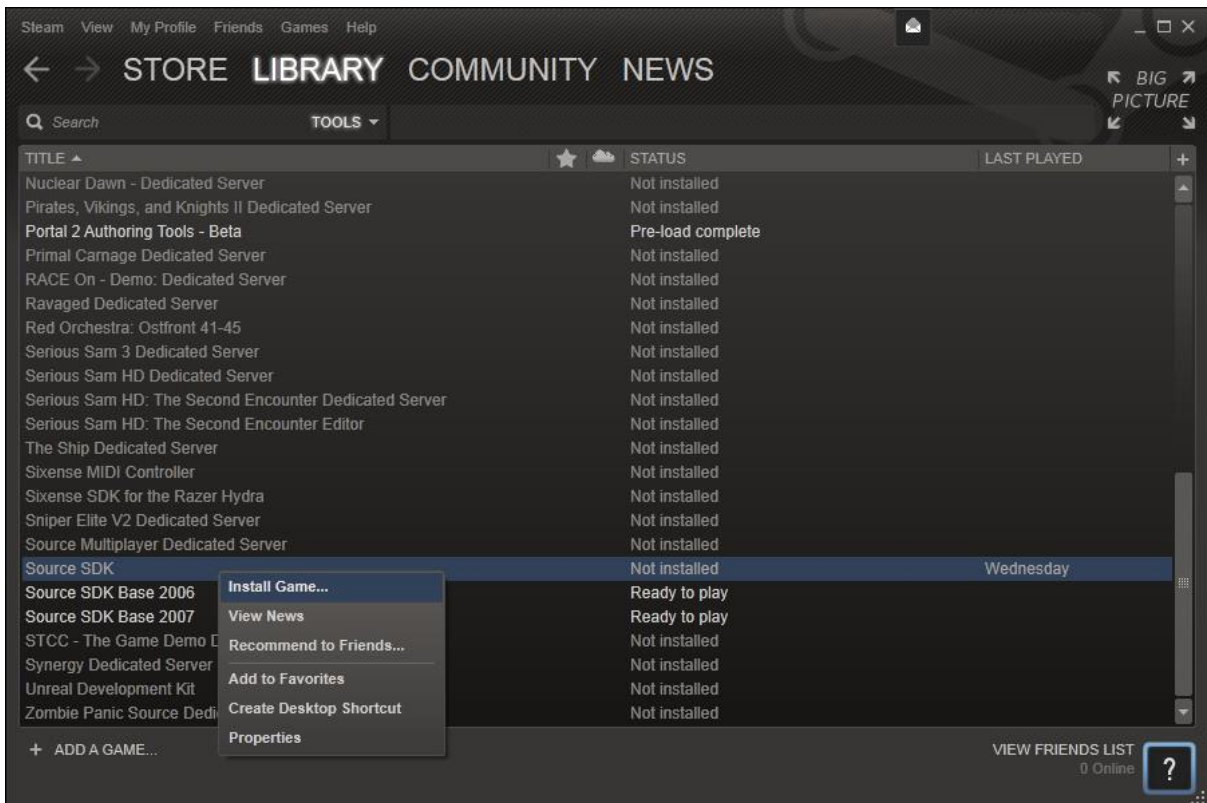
Steam View My Profile Friends Games Help

← → STORE LIBRARY COMMUNITY NEWS

BIG PICTURE

Search TOOLS ▾

| TITLE ▲ | STATUS | LAST PLAYED |
|---|---|---|
| Nuclear Dawn - Dedicated Server | Not installed | |
| Pirates, Vikings, and Knights II Dedicated Server | Not installed | |
| Portal 2 Authoring Tools - Beta | Pre-load complete | |
| Primal Carnage Dedicated Server | Not installed | |
| RACE On - Demo: Dedicated Server | Not installed | |
| Ravaged Dedicated Server | Not installed | |
| Red Orchestra: Ostfront 41-45 | Not installed | |
| Serious Sam 3 Dedicated Server | Not installed | |
| Serious Sam HD Dedicated Server | Not installed | |
| Serious Sam HD: The Second Encounter Dedicated Server | Not installed | |
| Serious Sam HD: The Second Encounter Editor | Not installed | |
| The Ship Dedicated Server | Not installed | |
| Sixense MIDI Controller | Not installed | |
| Sixense SDK for the Razer Hydra | Not installed | |
| Sniper Elite V2 Dedicated Server | Not installed | |
| Source Multiplayer Dedicated Server | Not installed | |
| Source SDK | Not installed | Wednesday |
| Source SDK Base 2006 | Ready to play | |
| Source SDK Base 2007 | Ready to play | |
| STCC - The Game Demo D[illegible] | Not installed | |
| Synergy Dedicated Server | Not installed | |
| Unreal Development Kit | Not installed | |
| Zombie Panic Source Dedi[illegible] | Not installed | |

Install Game...
View News
Recommend to Friends...
Add to Favorites
Create Desktop Shortcut
Properties

+ ADD A GAME...

VIEW FRIENDS LIST
0 Online

?